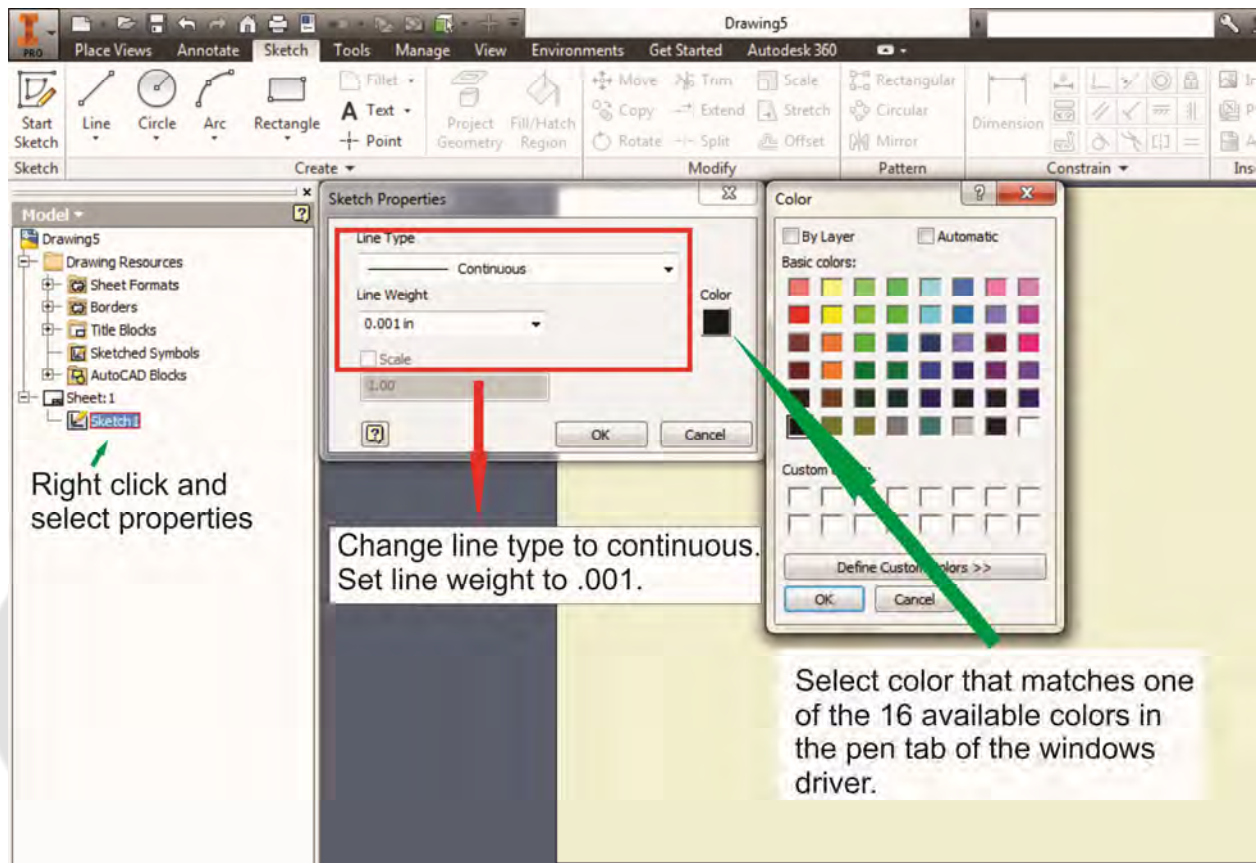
PRO

Drawing5

Place Views Annotate Sketch Tools Manage View Environments Get Started Autodesk 360

Start Sketch
Line
Circle
Arc
Rectangle
Fillet
Text
Point
Project Geometry
Fill/Hatch Region
Move
Copy
Rotate
Trim
Extend
Split
Scale
Stretch
Offset
Rectangular
Circular
Mirror
Dimension

Sketch
Create
Modify
Pattern
Constrain
Ins

Model
Drawing5
Drawing Resources
Sheet Formats
Borders
Title Blocks
Sketched Symbols
AutoCAD Blocks
Sheet:1
Sketch1

Right click and select properties

Sketch Properties
Line Type
Continuous
Line Weight
0.001 in
Color
Scale
1.00
OK
Cancel

Color
By Layer
Automatic
Basic colors:
Custom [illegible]
Define Custom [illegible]olors >>
OK
Cancel

Change line type to continuous. Set line weight to .001.

Select color that matches one of the 16 available colors in the pen tab of the windows driver.